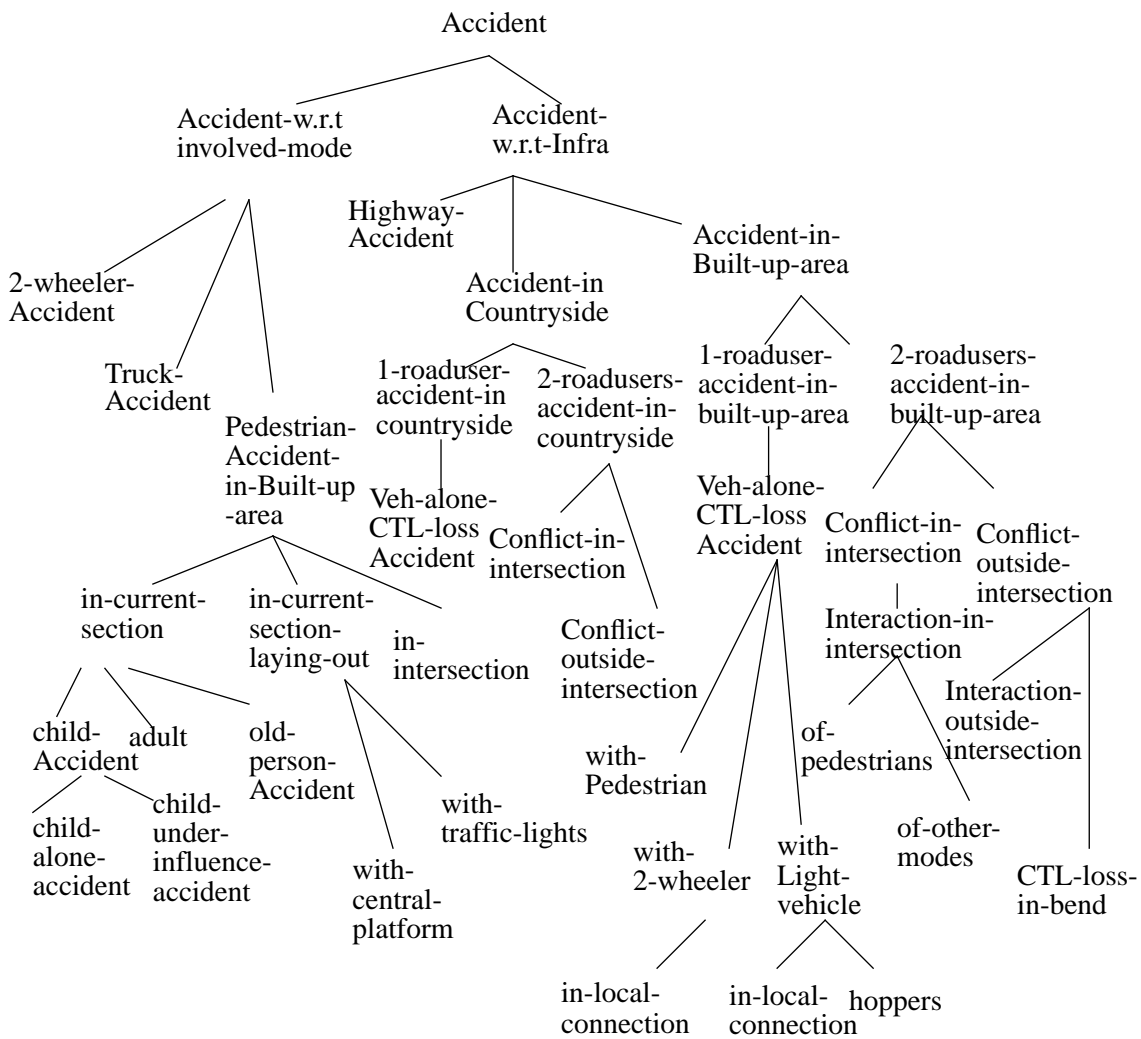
Accident

Accident-w.r.t involved-mode

Accident-w.r.t-Infra

2-wheeler-Accident

Truck-Accident

Pedestrian-Accident-in-Built-up-area

Highway-Accident

Accident-in Countryside

Accident-in-Built-up-area

1-roaduser-accident-in countryside

2-roadusers-accident-in-countryside

Veh-alone-CTL-loss Accident

Conflict-in-intersection

Conflict-outside-intersection

1-roaduser-accident-in-built-up-area

2-roadusers-accident-in-built-up-area

Veh-alone-CTL-loss Accident

Conflict-in-intersection

Conflict-outside-intersection

Interaction-in-intersection

Interaction-outside-intersection

in-current-section

in-current-section-laying-out

in-intersection

child-Accident

adult

old-person-Accident

child-alone-accident

child-under-influence-accident

with-traffic-lights

with-central-platform

with-Pedestrian

with-2-wheeler

with-Light-vehicle

of-pedestrians

of-other-modes

CTL-loss-in-bend

in-local-connection

in-local-connection

hoppers